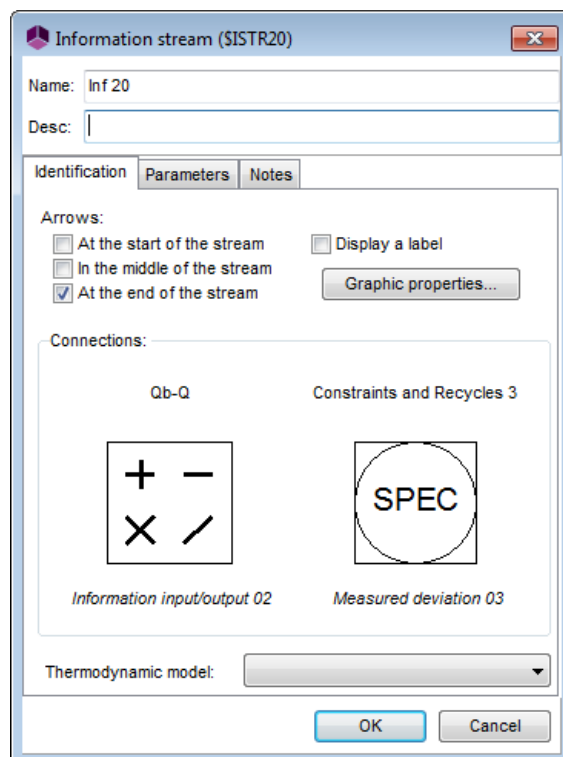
Information stream ($ISTR20)

Name: Inf 20

Desc:

Identification | Parameters | Notes

Arrows:

At the start of the stream

In the middle of the stream

At the end of the stream

Display a label

Graphic properties...

Connections:

Qb-Q

+ −
× /

Information input/output 02

Constraints and Recycles 3

SPEC

Measured deviation 03

Thermodynamic model:

OK

Cancel